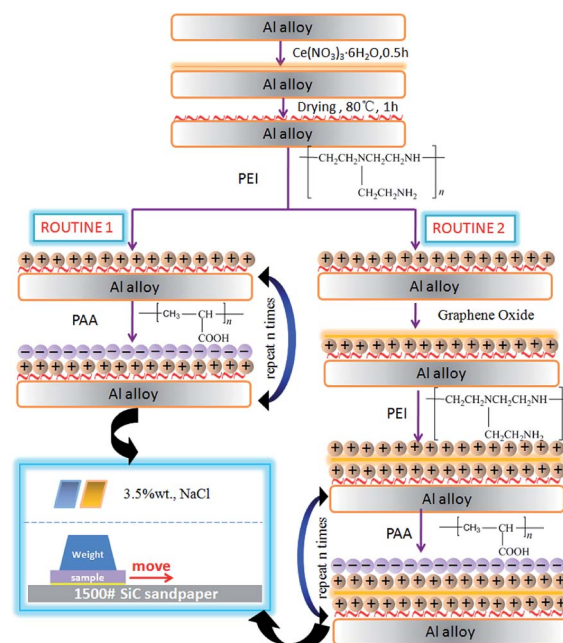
Al alloy

$Ce(NO_3)_3 \cdot 6H_2O$,0.5h

Al alloy

Drying , 80℃, 1h

Al alloy

PEI

$\left[ CH_2CH_2NCH_2CH_2NH \right]_n$ $CH_2CH_2NH_2$

ROUTINE 1

ROUTINE 2

Al alloy

PAA

$\left[ CH_3 - CH \right]_n$ COOH

repeat n times

Al alloy

Al alloy

Graphene Oxide

Al alloy

PEI

$\left[ CH_2CH_2NCH_2CH_2NH \right]$ $CH_2CH_2NH_2$

Al alloy

3.5%wt., NaCl

Weight

sample

move

1500# SiC sandpaper

PAA

$\left[ CH_3 - CH \right]_n$ COOH

repeat n times

Al alloy